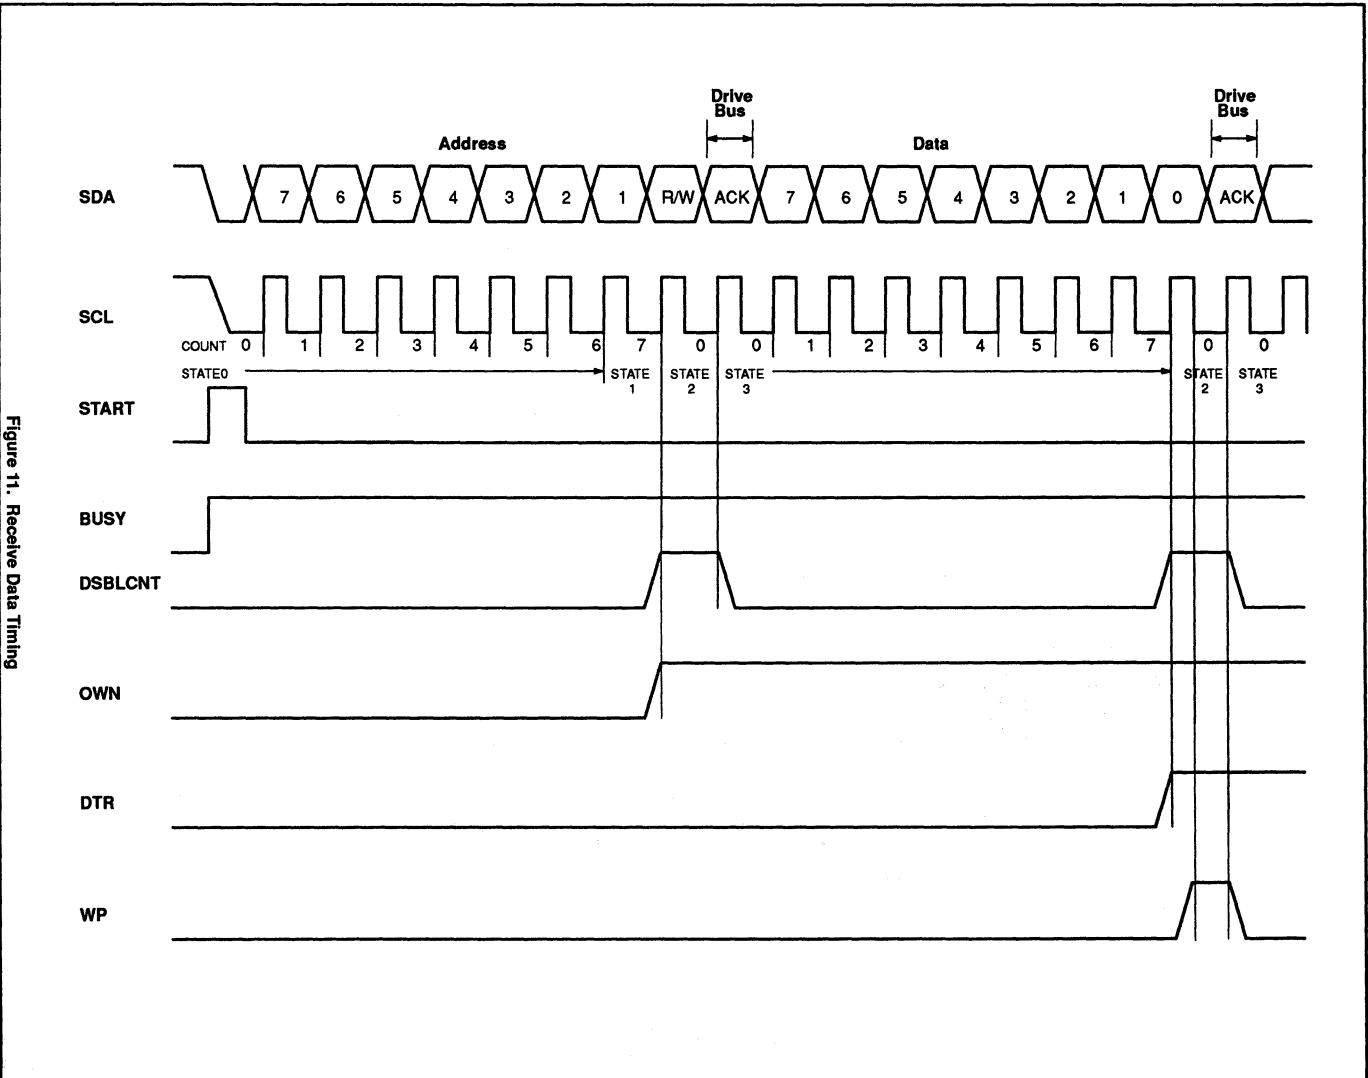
Figure 11. Receive Data Timing

Drive Bus

Drive Bus

Address

Data

SDA

7 6 5 4 3 2 1 R/W ACK 7 6 5 4 3 2 1 0 ACK

SCL

COUNT 0 1 2 3 4 5 6 7 0 0 1 2 3 4 5 6 7 0 0

STATE0

STATE 1

STATE 2

STATE 3

STATE 2

STATE 3

START

BUSY

DSBLCNT

OWN

DTR

WP